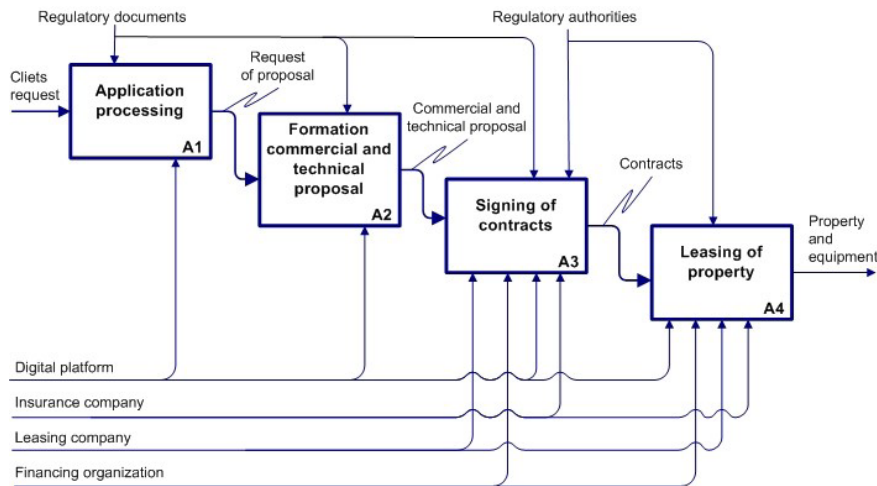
Regulatory documents

Regulatory authorities

Cliets request

Application processing

A1

Request of proposal

Formation commercial and technical proposal

A2

Commercial and technical proposal

Signing of contracts

A3

Contracts

Leasing of property

A4

Property and equipment

Digital platform

Insurance company

Leasing company

Financing organization